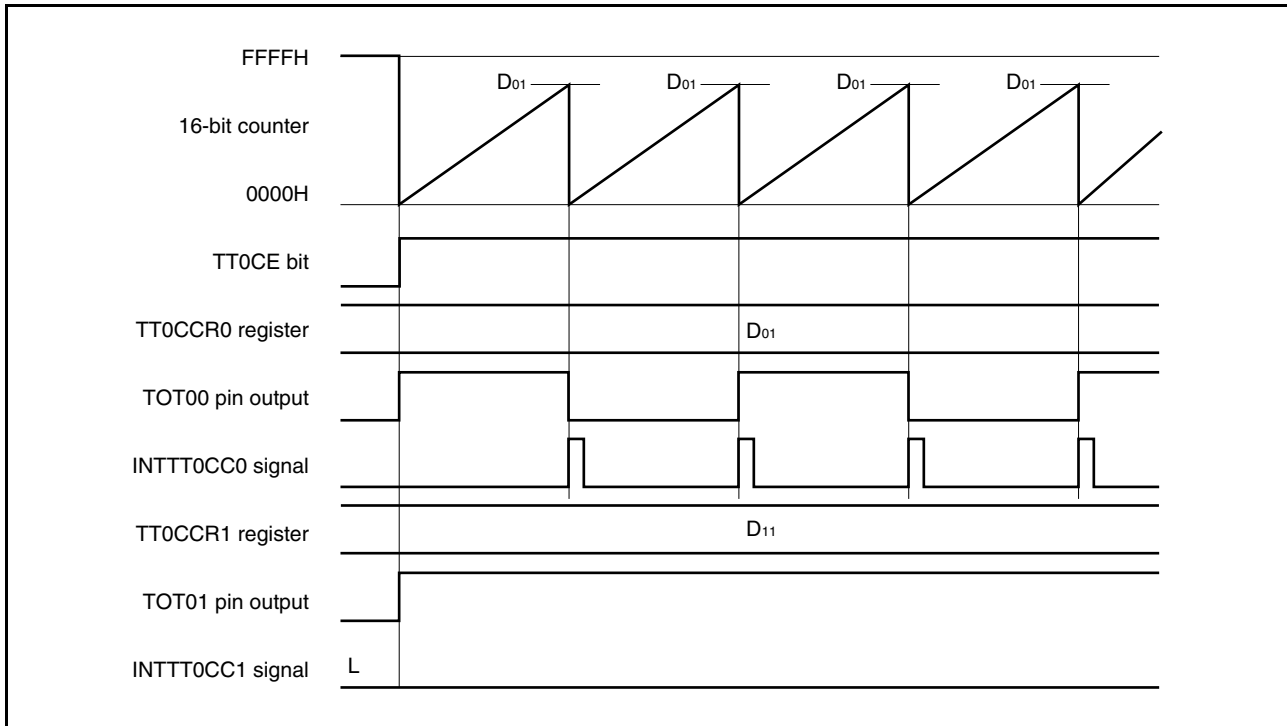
FFFFH

16-bit counter

0000H

$D_{01}$ $D_{01}$ $D_{01}$ $D_{01}$

TT0CE bit

TT0CCR0 register

$D_{01}$

TOT00 pin output

INTTT0CC0 signal

TT0CCR1 register

$D_{11}$

TOT01 pin output

INTTT0CC1 signal

L